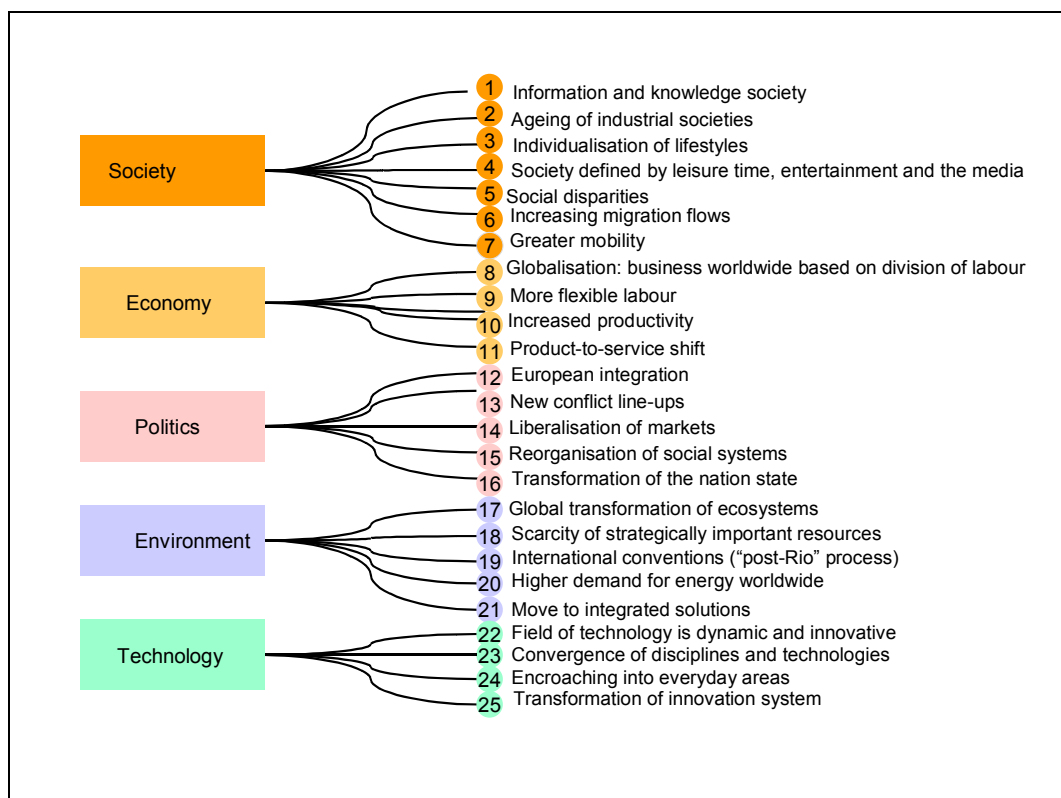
Society

1 Information and knowledge society
2 Ageing of industrial societies
3 Individualisation of lifestyles
4 Society defined by leisure time, entertainment and the media
5 Social disparities
6 Increasing migration flows
7 Greater mobility

Economy

8 Globalisation: business worldwide based on division of labour
9 More flexible labour
10 Increased productivity
11 Product-to-service shift

Politics

12 European integration
13 New conflict line-ups
14 Liberalisation of markets
15 Reorganisation of social systems
16 Transformation of the nation state

Environment

17 Global transformation of ecosystems
18 Scarcity of strategically important resources
19 International conventions ("post-Rio" process)
20 Higher demand for energy worldwide
21 Move to integrated solutions

Technology

22 Field of technology is dynamic and innovative
23 Convergence of disciplines and technologies
24 Encroaching into everyday areas
25 Transformation of innovation system